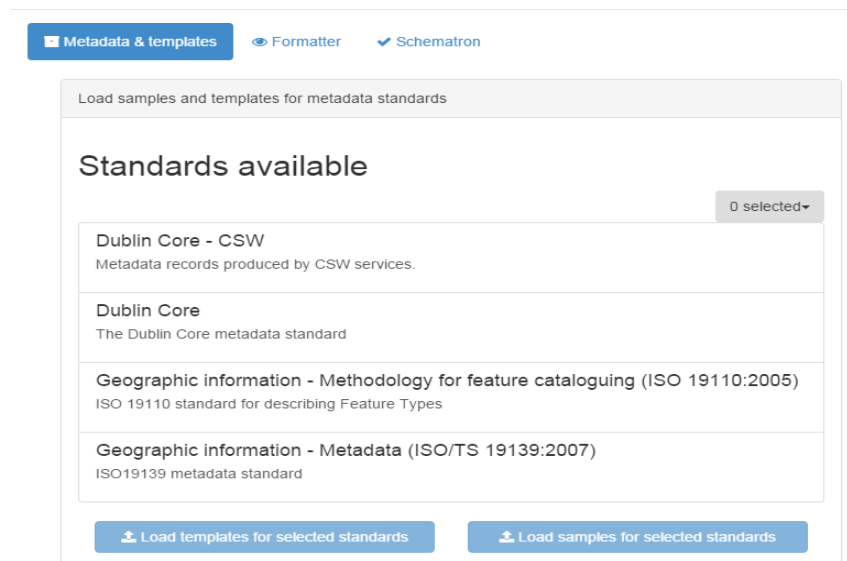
Metadata & templates   Formatter   Schematron

Load samples and templates for metadata standards

Standards available

0 selected

Dublin Core - CSW
Metadata records produced by CSW services.

Dublin Core
The Dublin Core metadata standard

Geographic information - Methodology for feature cataloguing (ISO 19110:2005)
ISO 19110 standard for describing Feature Types

Geographic information - Metadata (ISO/TS 19139:2007)
ISO19139 metadata standard

Load templates for selected standards   Load samples for selected standards